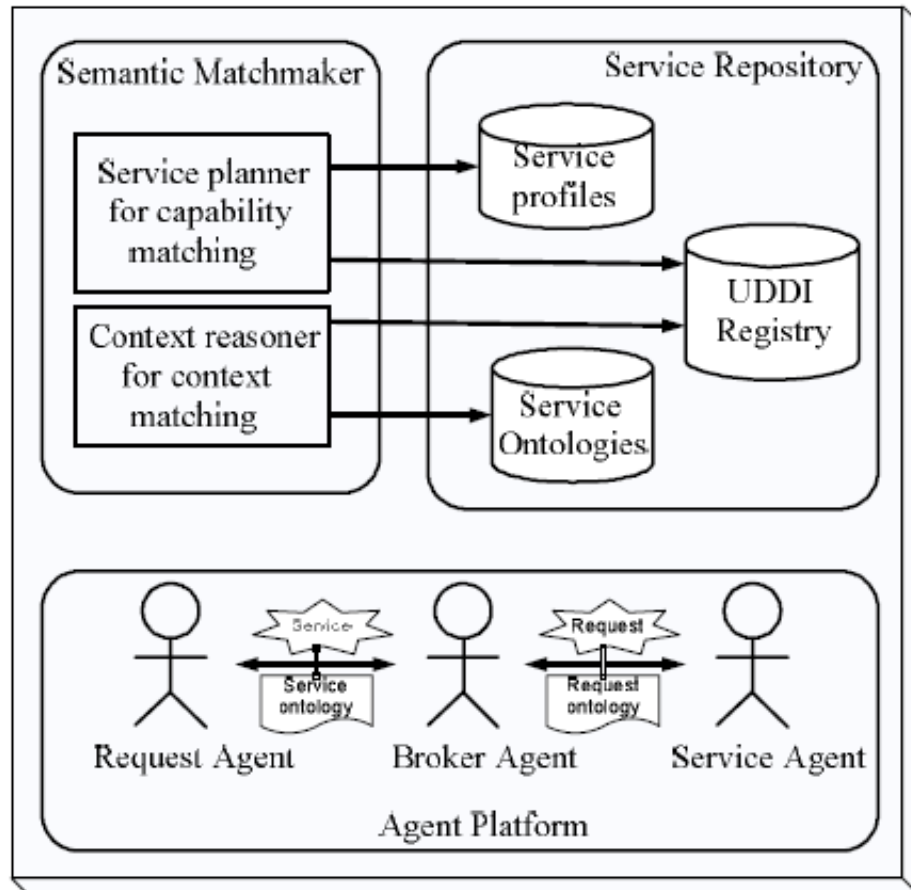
Semantic Matchmaker

Service planner for capability matching

Context reasoner for context matching

Service Repository

Service profiles

UDDI Registry

Service Ontologies

Service

Service ontology

Request

Request ontology

Request Agent

Broker Agent

Service Agent

Agent Platform